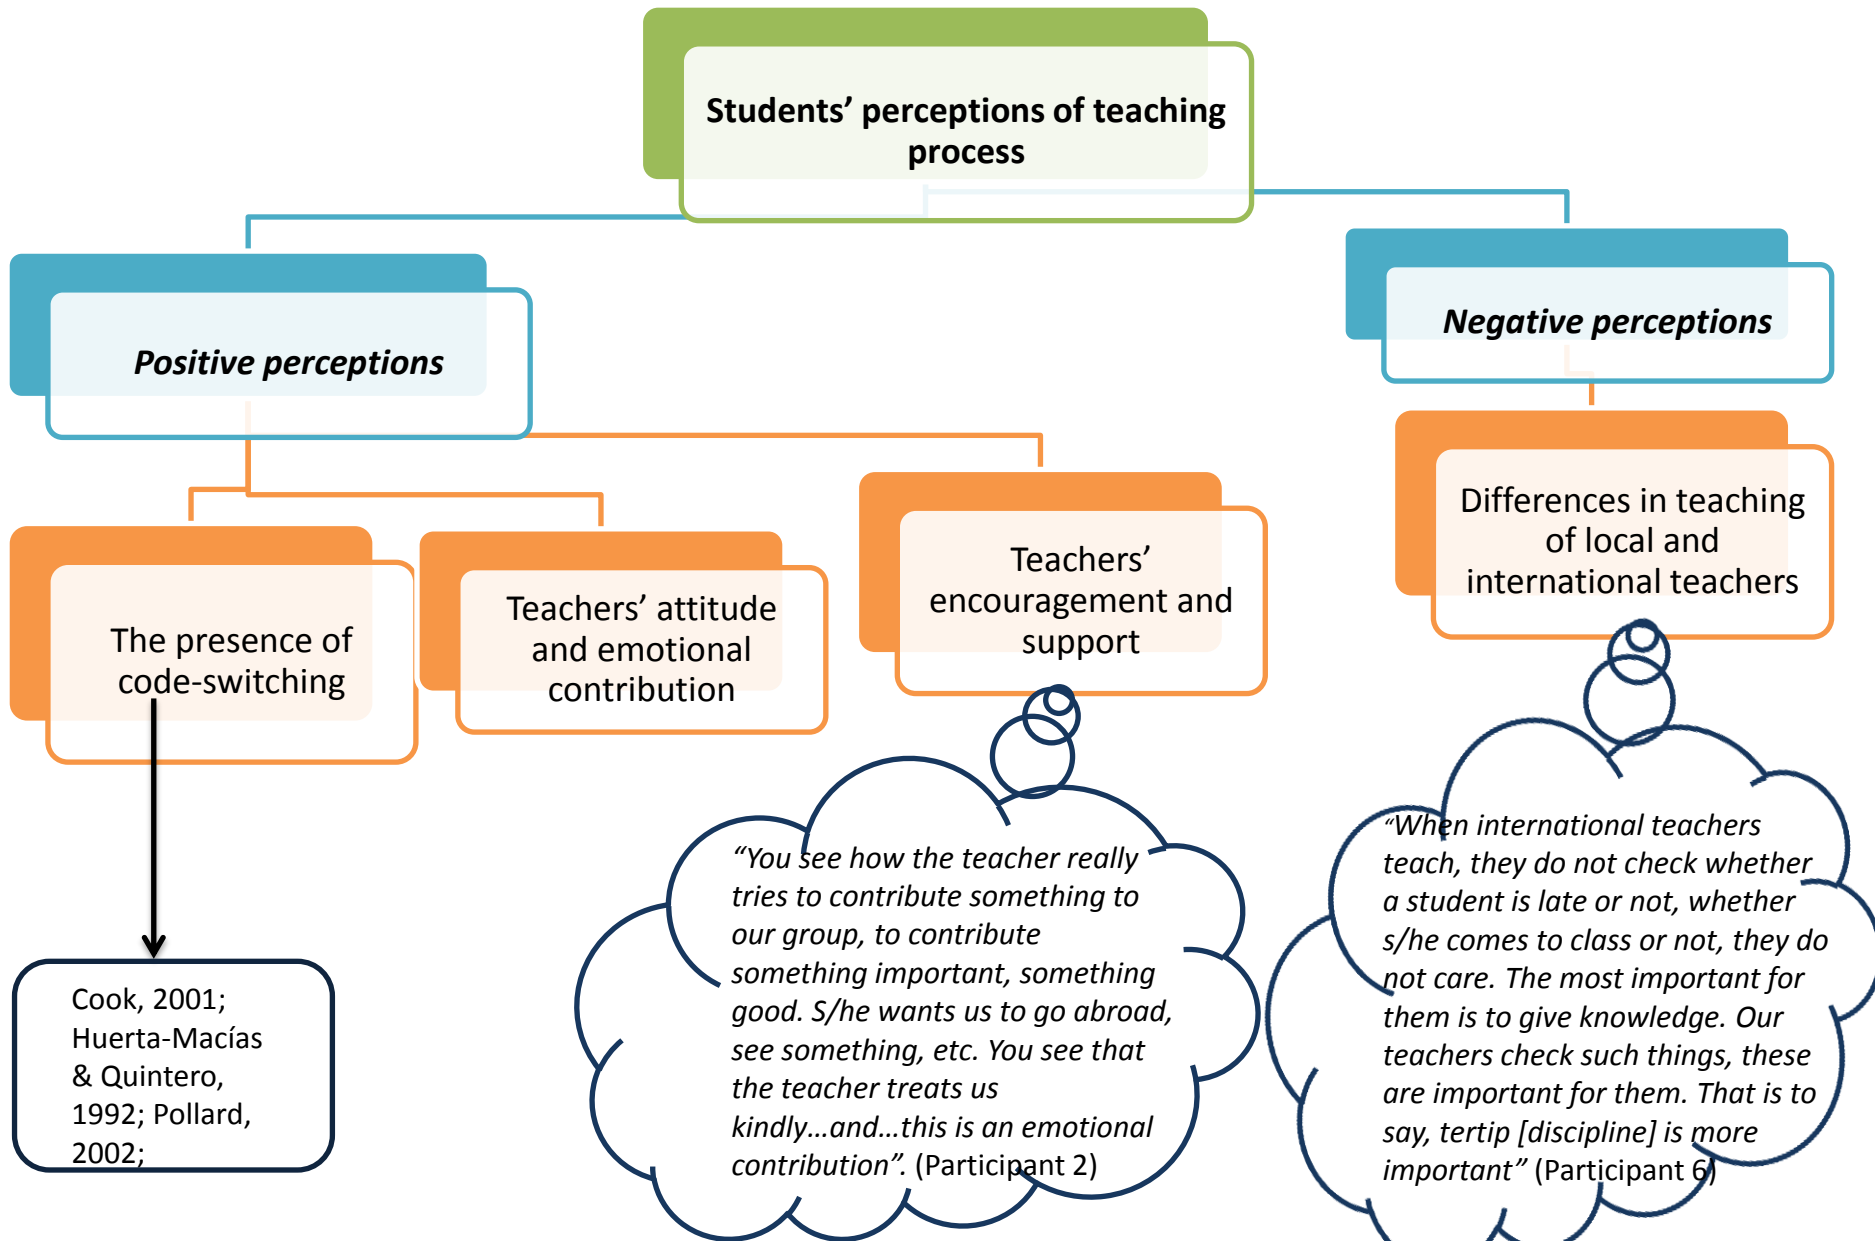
Students' perceptions of teaching process

Positive perceptions

Negative perceptions

The presence of code-switching

Teachers' attitude and emotional contribution

Teachers' encouragement and support

Differences in teaching of local and international teachers

Cook, 2001; Huerta-Macías & Quintero, 1992; Pollard, 2002;

"You see how the teacher really tries to contribute something to our group, to contribute something important, something good. S/he wants us to go abroad, see something, etc. You see that the teacher treats us kindly…and…this is an emotional contribution". (Participant 2)

"When international teachers teach, they do not check whether a student is late or not, whether s/he comes to class or not, they do not care. The most important for them is to give knowledge. Our teachers check such things, these are important for them. That is to say, tertip [discipline] is more important" (Participant 6)